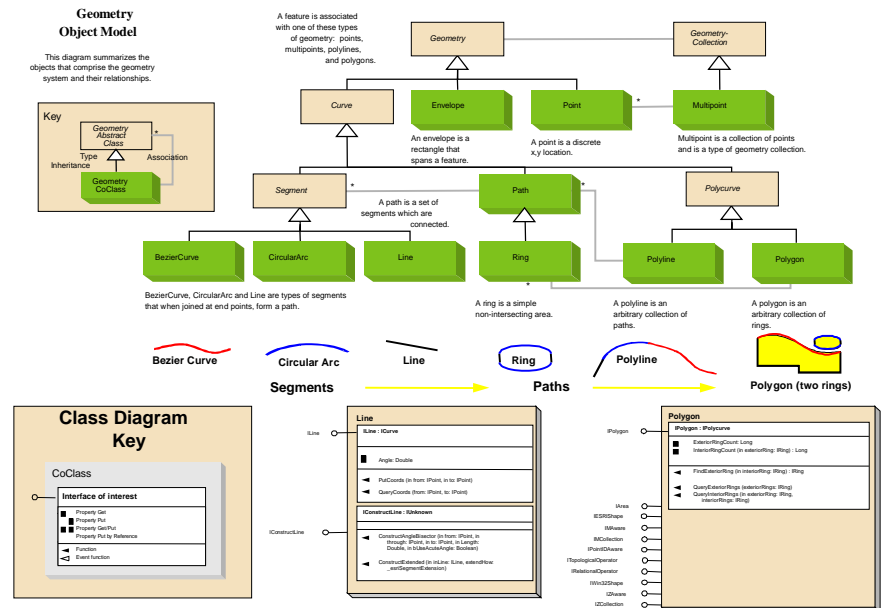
Geometry Object Model

This diagram summarizes the objects that comprise the geometry system and their relationships.

Key

Geometry Abstract Class

Type Inheritance

Association

Geometry CoClass

A feature is associated with one of these types of geometry: points, multipoints, polylines, and polygons.

Geometry

Geometry-Collection

Curve

Envelope

Point

Multipoint

An envelope is a rectangle that spans a feature.

A point is a discrete x,y location.

Multipoint is a collection of points and is a type of geometry collection.

Segment

Path

Polycurve

A path is a set of segments which are connected.

BezierCurve

CircularArc

Line

Ring

Polyline

Polygon

BezierCurve, CircularArc and Line are types of segments that when joined at end points, form a path.

A ring is a simple non-intersecting area.

A polyline is an arbitrary collection of paths.

A polygon is an arbitrary collection of rings.

Bezier Curve

Circular Arc

Line

Ring

Polyline

Segments

Paths

Polygon (two rings)

Class Diagram Key

CoClass

Interface of interest

Property Get
Property Put
Property Get/Put
Property Put by Reference

Function
Event function

Line

ILine

ILine : ICurve

Angle: Double

PutCoords (in from: IPoint, in to: IPoint)
QueryCoords (from: IPoint, to: IPoint)

IConstructLine

IConstructLine : IUnknown

ConstructAngleBisector (in from: IPoint, in through: IPoint, in to: IPoint, in Length: Double, in bUseAcuteAngle: Boolean)

ConstructExtended (in inLine: ILine, extendHow: esriSegmentExtension)

Polygon

IPolygon

IPolygon : IPolycurve

ExteriorRingCount: Long
InteriorRingCount (in exteriorRing: IRing) : Long

FindExteriorRing (in interiorRing: IRing): IRing

QueryExteriorRings (exteriorRings: IRing)
QueryInteriorRings (in exteriorRing: IRing, interiorRings: IRing)

IArea
IESRIShape
IMAware
IMCollection
IPointIDAware
ITopologicalOperator
IRelationalOperator
IWin32Shape
IZAware
IZCollection